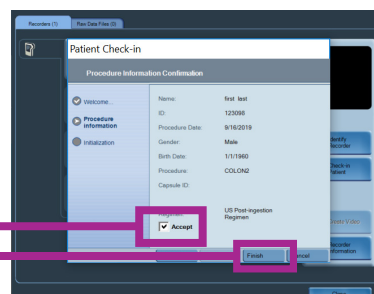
Recorders (1)
Raw Data Files (0)

Patient Check-in

Procedure Information Confirmation

Welcome...
Procedure Information
Initialization

| | |
|---|---|
| Name: | first last |
| ID: | 123098 |
| Procedure Date: | 9/16/2019 |
| Gender: | Male |
| Birth Date: | 1/1/1960 |
| Procedure: | COLON2 |
| Capsule ID: | |
| Regimen: | US Post-ingestion Regimen |

Accept

Finish
Cancel

Identify Recorder
Check-in Patient
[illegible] Video
Recorder Information